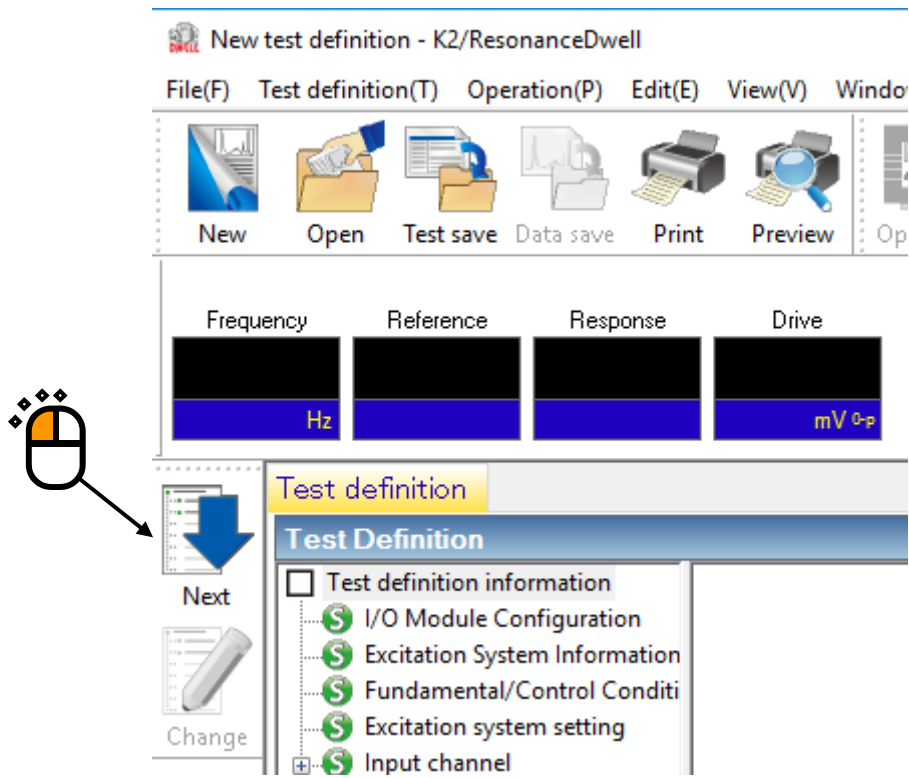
New test definition - K2/ResonanceDwell

File(F) Test definition(T) Operation(P) Edit(E) View(V) Windo

New Open Test save Data save Print Preview Op

Frequency Reference Response Drive

Hz mV 0-P

Next

Change

Test definition

Test Definition

Test definition information

I/O Module Configuration

Excitation System Information

Fundamental/Control Conditi

Excitation system setting

Input channel